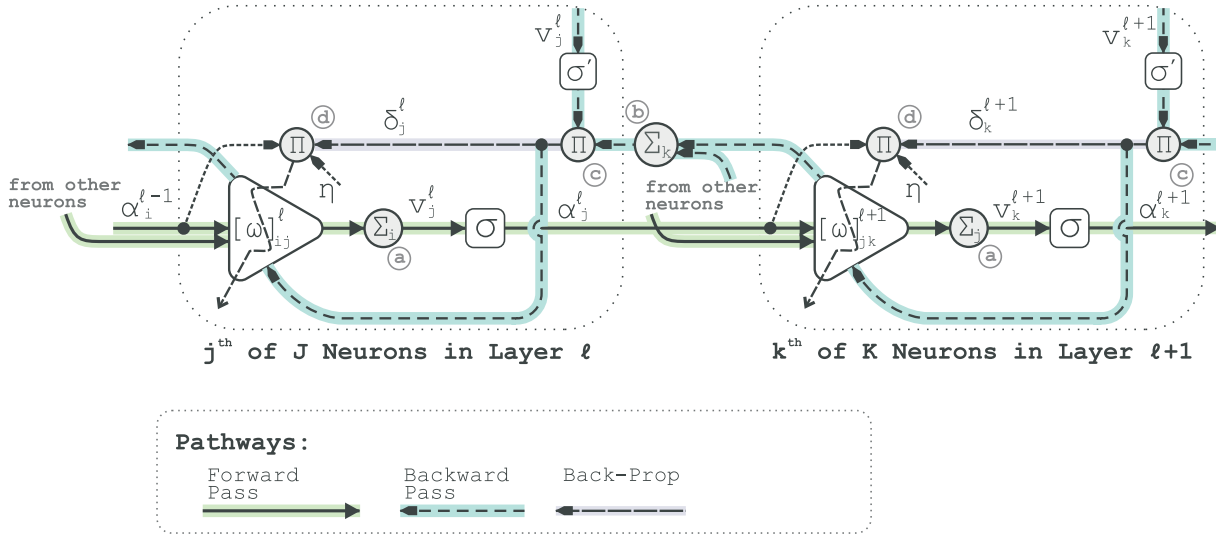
$v_j^\ell$

$\sigma'$

(d) $\Pi$ $\delta_j^\ell$ (b) $\Sigma_k$ $\Pi$ (c)

$\eta$

from other neurons

$\alpha_i^{\ell-1}$ $[\omega]_{ij}^\ell$ $\Sigma_j$ (a) $v_j^\ell$ $\sigma$ $\alpha_j^\ell$

$v_k^{\ell+1}$

$\sigma'$

(d) $\Pi$ $\delta_k^{\ell+1}$ $\Pi$ (c)

$\eta$

from other neurons

$[\omega]_{jk}^{\ell+1}$ $\Sigma_j$ (a) $v_k^{\ell+1}$ $\sigma$ $\alpha_k^{\ell+1}$

j$^{th}$ of J Neurons in Layer ℓ

k$^{th}$ of K Neurons in Layer ℓ+1

Pathways:

Forward Pass

Backward Pass

Back-Prop